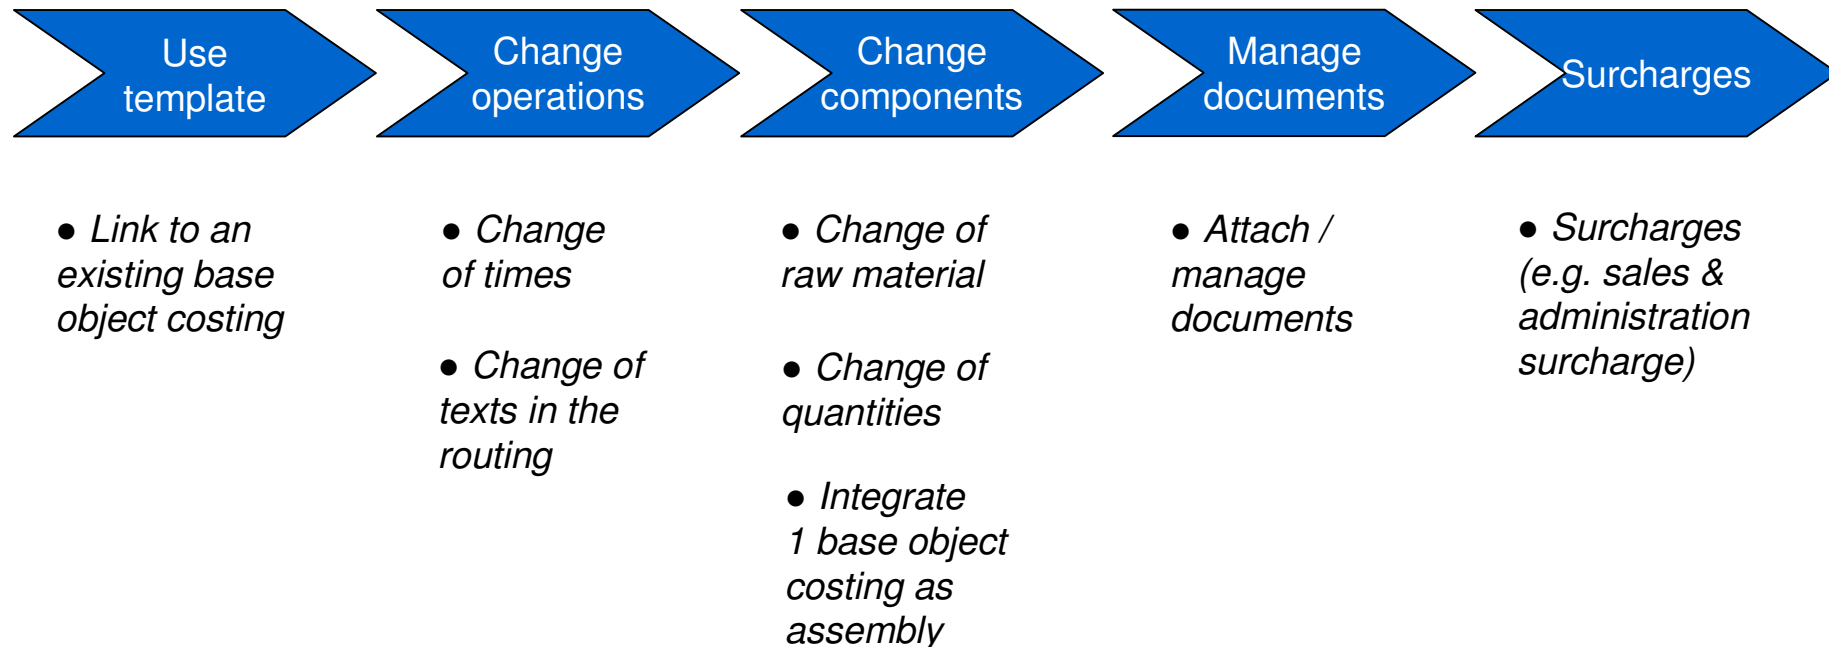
Use template

Change operations

Change components

Manage documents

Surcharges

● Link to an existing base object costing

● Change of times

● Change of texts in the routing

● Change of raw material

● Change of quantities

● Integrate 1 base object costing as assembly

● Attach / manage documents

● Surcharges (e.g. sales & administration surcharge)